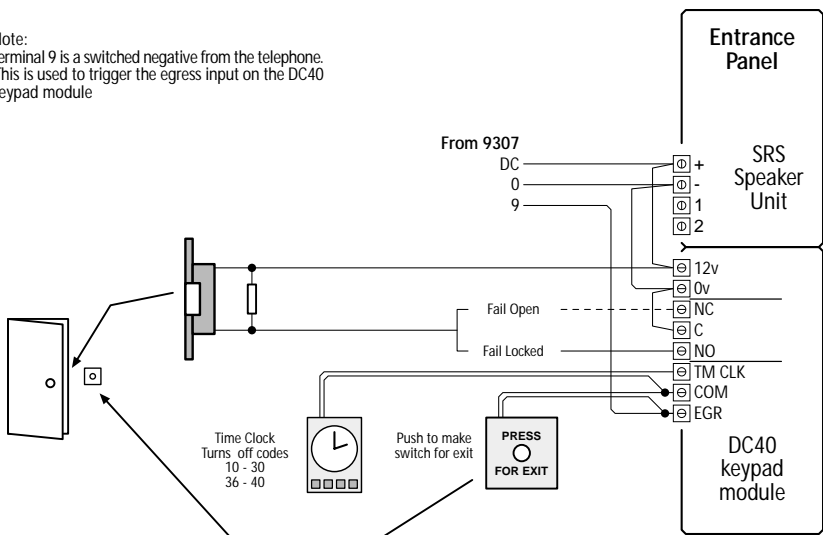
Note:
Terminal 9 is a switched negative from the telephone. This is used to trigger the egress input on the DC40 keypad module

Entrance Panel

From 9307
DC
0
9

+
-
1
2

SRS Speaker Unit

12v
0v
NC
C
NO
TM CLK
COM
EGR

Fail Open
Fail Locked

Time Clock Turns off codes 10 - 30 36 - 40

Push to make switch for exit

PRESS FOR EXIT

DC40 keypad module